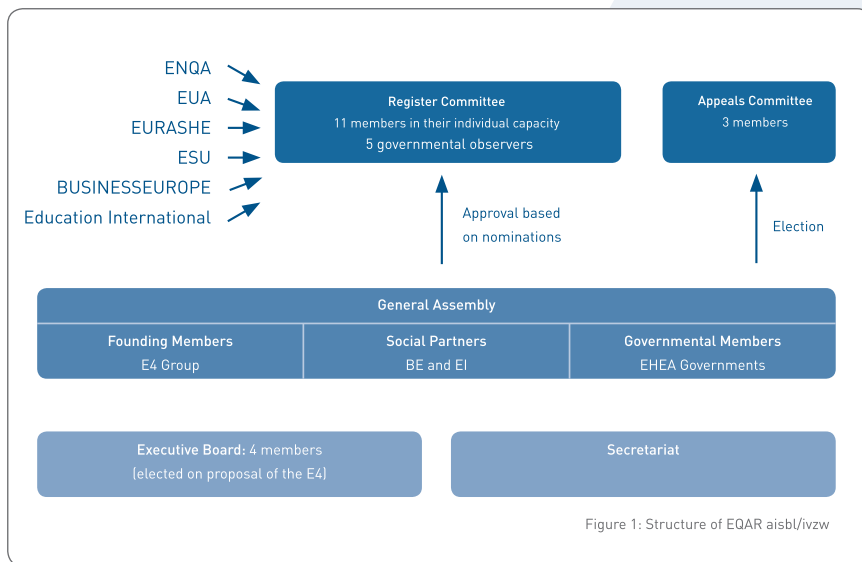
ENQA
EUA
EURASHE
ESU
BUSINESSEUROPE
Education International

Register Committee
11 members in their individual capacity
5 governmental observers

Appeals Committee
3 members

Approval based on nominations

Election

General Assembly

| Founding Members | Social Partners | Governmental Members |
|---|---|---|
| E4 Group | BE and EI | EHEA Governments |

Executive Board: 4 members
(elected on proposal of the E4)

Secretariat

Figure 1: Structure of EQAR aisbl/ivzw